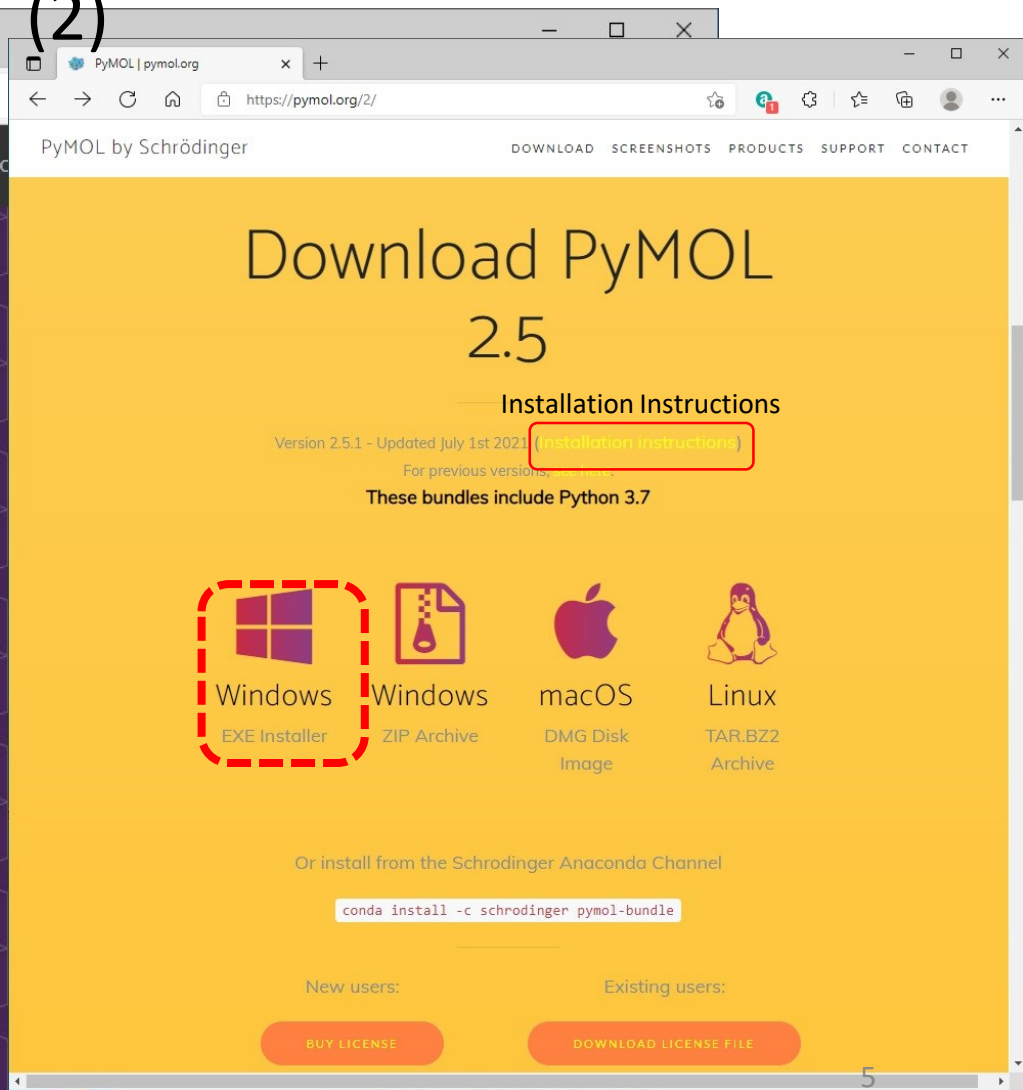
(2)

PyMOL | pymol.org

https://pymol.org/2/

PyMOL by Schrödinger

DOWNLOAD SCREENSHOTS PRODUCTS SUPPORT CONTACT

Download PyMOL 2.5

Installation Instructions

Version 2.5.1 - Updated July 1st 2021 (Installation instructions)

For previous versions, see here.

These bundles include Python 3.7

Windows
EXE Installer

Windows
ZIP Archive

macOS
DMG Disk Image

Linux
TAR.BZ2 Archive

Or install from the Schrodinger Anaconda Channel

conda install -c schrodinger pymol-bundle

New users:

Existing users:

BUY LICENSE

DOWNLOAD LICENSE FILE

5